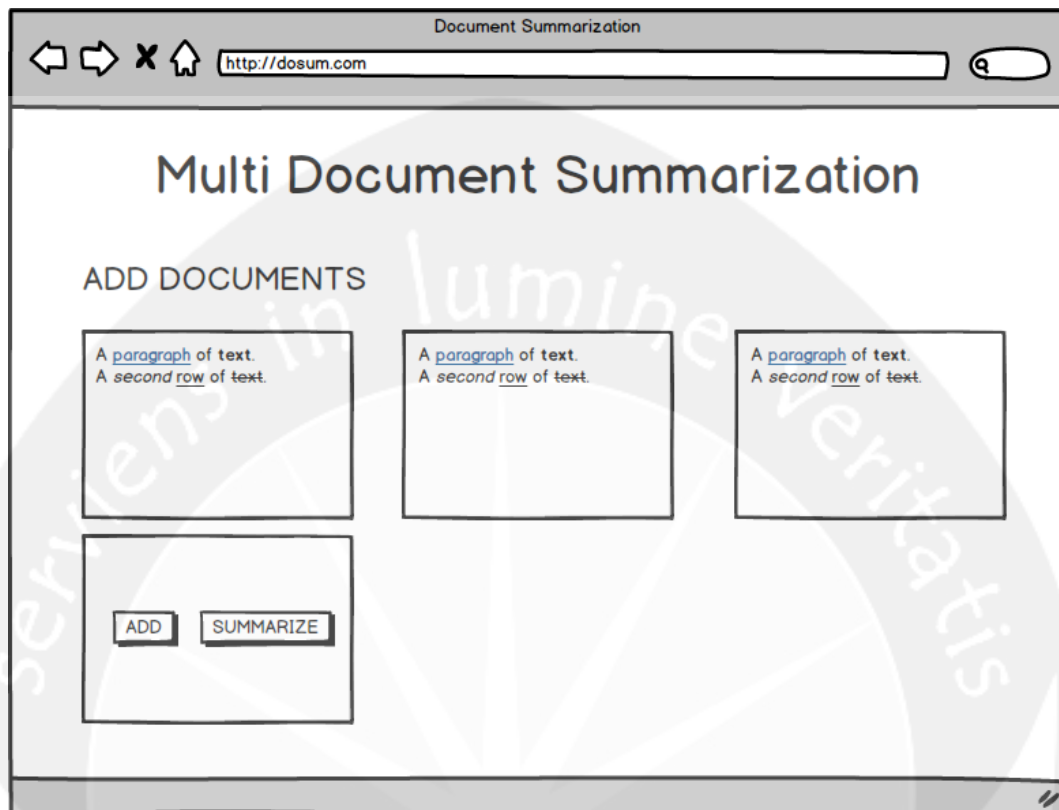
Document Summarization

http://dosum.com

Multi Document Summarization

ADD DOCUMENTS

A paragraph of text.
A second row of text.

A paragraph of text.
A second row of text.

A paragraph of text.
A second row of text.

ADD SUMMARIZE

serviens in lumine veritatis